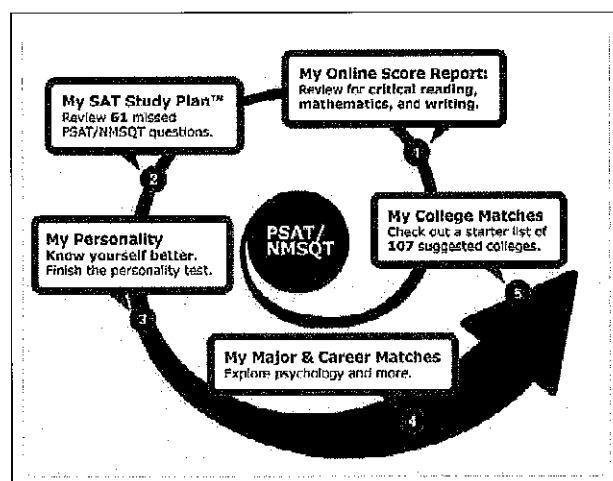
My Online Score Report:
Review for critical reading, mathematics, and writing.

1

My SAT Study Plan™
Review 61 missed PSAT/NMSQT questions.

2

My Personality
Know yourself better. Finish the personality test.

3

PSAT/ NMSQT

My College Matches
Check out a starter list of 107 suggested colleges.

5

My Major & Career Matches
Explore psychology and more.

4